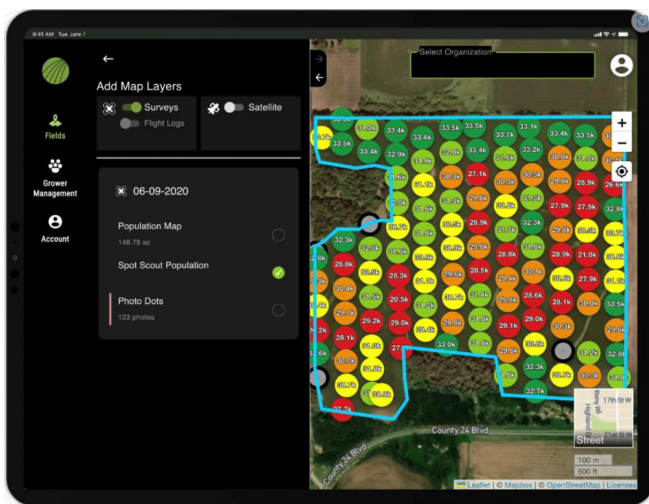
9:41 AM Tue June 7

←

Add Map Layers

Surveys

Flight Logs

Satellite

Fields

Grower Management

Account

06-09-2020

Population Map

148.78 ac

Spot Scout Population

Photo Dots

123 photos

Select Organization

33.5k
31.2k
33.4k
33.4k
33.5k
33.5k
32.7k
33.1k
33.4k
33.5k
32.9k
32.0k
32.3k
31.2k
30.0k
29.8k
27.1k
28.9k
27.9k
29.8k
28.9k
28.8k
28.3k
28.5k
29.4k
28.1k
27.9k
26.6k
20.5k
29.2k
29.0k
29.1k
29.0k
30.3k
33.0k
32.3k
32.7k
31.2k
32.8k
30.1k
30.0k
32.3k
33.9k

County 24 Blvd

County 24 Blvd

17th St W

21st St W

Street

100 m

500 ft

Leaflet | © Mapbox | © OpenStreetMap | Licenses